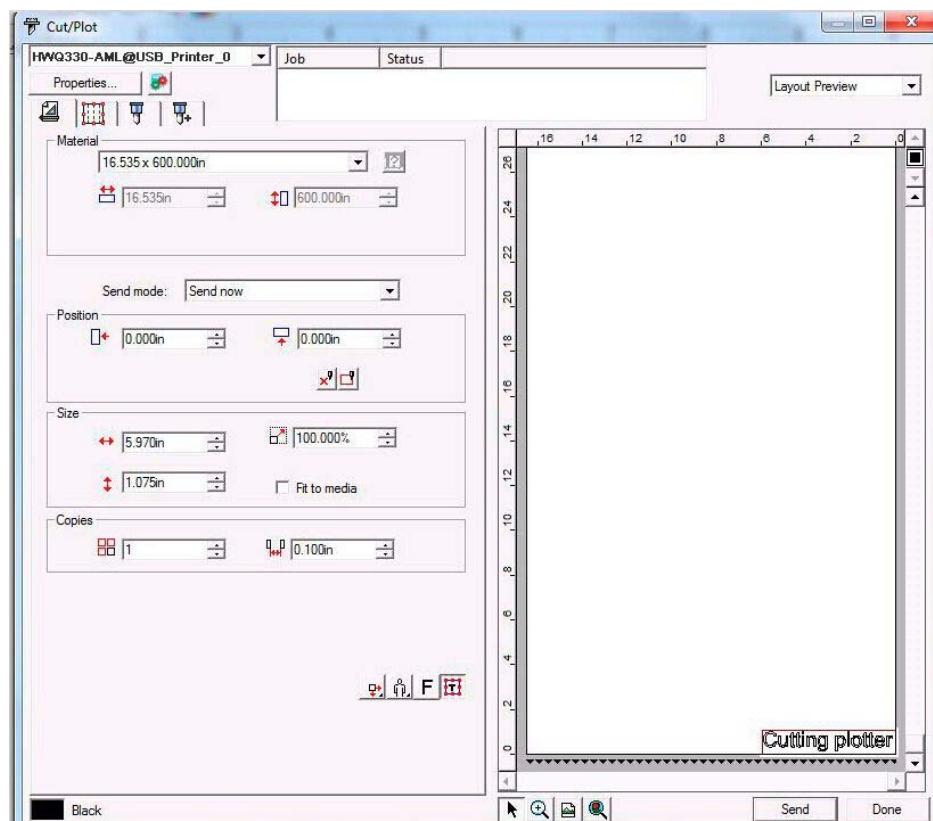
Cut/Plot

HWQ330-AML@USB_Printer_0

Properties...

| Job | Status |
|---|---|

Layout Preview

Material
16.535 x 600.000in
16.535in
600.000in

Send mode: Send now

Position
0.000in
0.000in

Size
5.970in
100.000%
1.075in
Fit to media

Copies
1
0.100in

F

16 14 12 10 8 6 4 2 0

26 24 22 20 18 16 14 12 10 8 6 4 2 0

Cutting plotter

Black

Send
Done